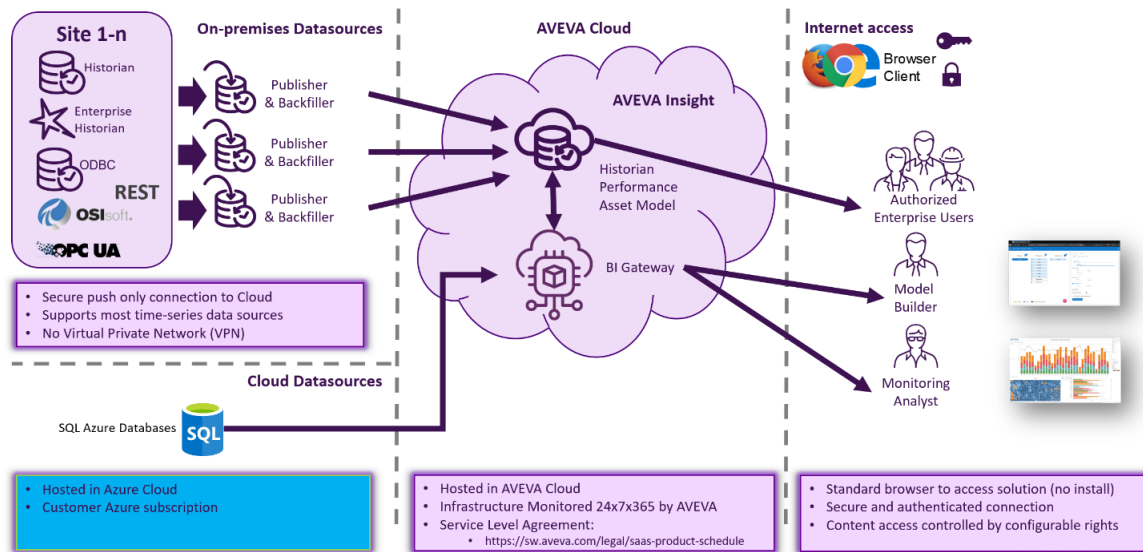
Site 1-n

Historian

Enterprise Historian

ODBC

REST

OSIsoft.

OPC UA

On-premises Datasources

Publisher & Backfiller

Publisher & Backfiller

Publisher & Backfiller

AVEVA Cloud

AVEVA Insight

Historian Performance Asset Model

BI Gateway

Internet access

Browser Client

Authorized Enterprise Users

Model Builder

Monitoring Analyst

- Secure push only connection to Cloud
- Supports most time-series data sources
- No Virtual Private Network (VPN)

Cloud Datasources

SQL Azure Databases

SQL

- Hosted in Azure Cloud
- Customer Azure subscription

- Hosted in AVEVA Cloud
- Infrastructure Monitored 24x7x365 by AVEVA
- Service Level Agreement:
  - https://sw.aveva.com/legal/saas-product-schedule

- Standard browser to access solution (no install)
- Secure and authenticated connection
- Content access controlled by configurable rights